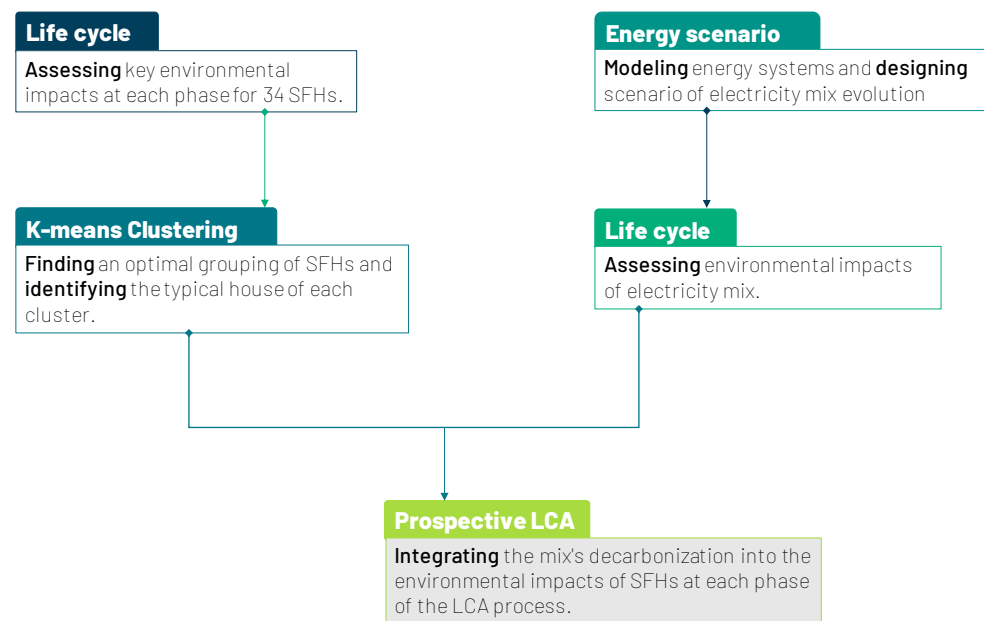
Life cycle

**Assessing** key environmental impacts at each phase for 34 SFHs.

Energy scenario

**Modeling** energy systems and **designing** scenario of electricity mix evolution

K-means Clustering

**Finding** an optimal grouping of SFHs and **identifying** the typical house of each cluster.

Life cycle

**Assessing** environmental impacts of electricity mix.

Prospective LCA

**Integrating** the mix's decarbonization into the environmental impacts of SFHs at each phase of the LCA process.